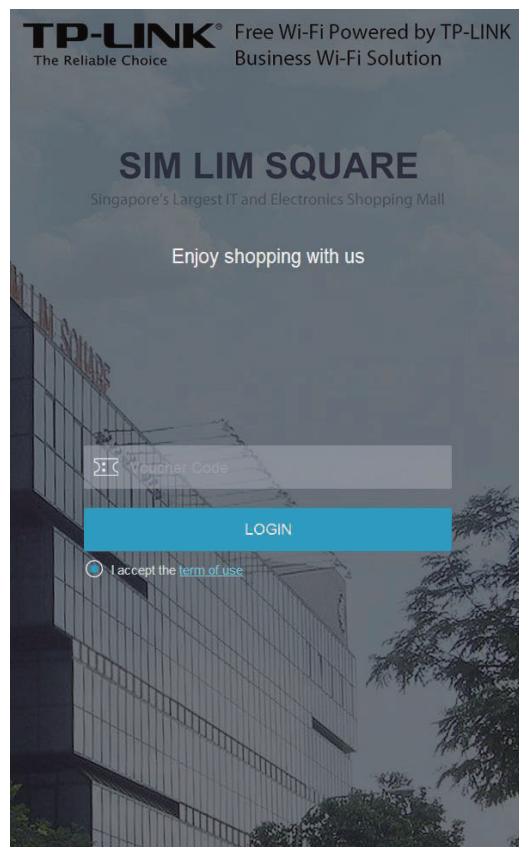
TP-LINK®
The Reliable Choice

Free Wi-Fi Powered by TP-LINK
Business Wi-Fi Solution

SIM LIM SQUARE
Singapore's Largest IT and Electronics Shopping Mall

Enjoy shopping with us

M LIM SQUARE

Voucher Code

LOGIN

I accept the term of use